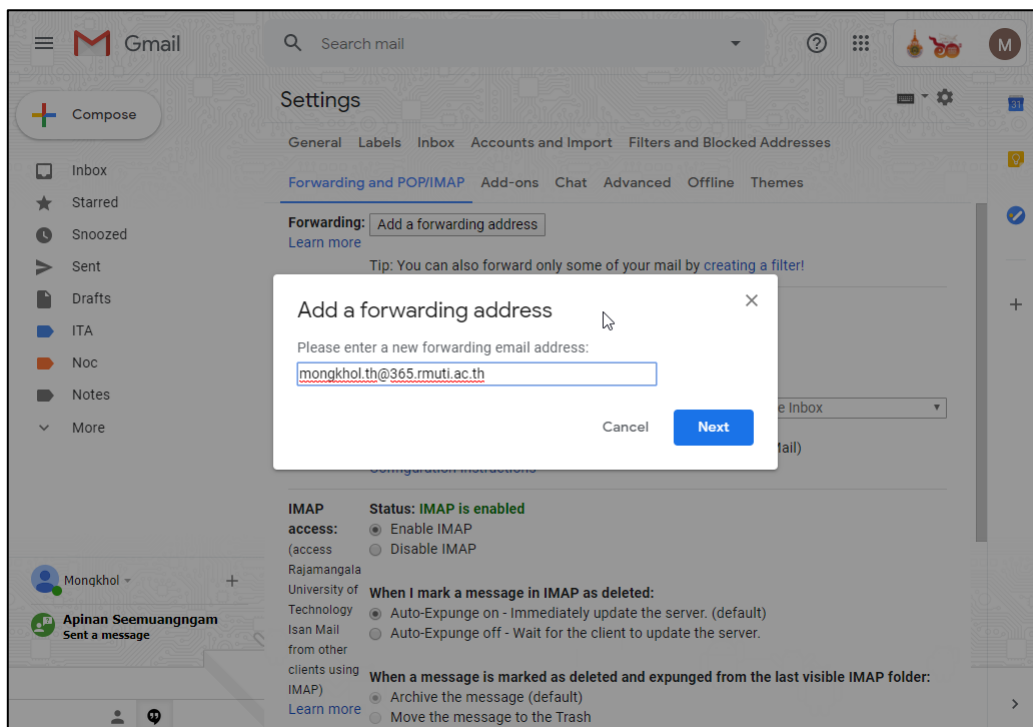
Gmail

Search mail

M

Compose

Inbox
Starred
Snoozed
Sent
Drafts
ITA
Noc
Notes
More

Mongkhol

Apinan Seemuangngam
Sent a message

Settings

General Labels Inbox Accounts and Import Filters and Blocked Addresses
Forwarding and POP/IMAP Add-ons Chat Advanced Offline Themes

Forwarding: Add a forwarding address
Learn more

Tip: You can also forward only some of your mail by creating a filter!

Add a forwarding address
Please enter a new forwarding email address:
mongkhol.th@365.rmuti.ac.th
Cancel Next

e Inbox
ail)
Configuration instructions

IMAP access: (access Rajamangala University of Technology Isan Mail from other clients using IMAP)
Learn more

Status: IMAP is enabled
Enable IMAP
Disable IMAP

When I mark a message in IMAP as deleted:
Auto-Expunge on - Immediately update the server. (default)
Auto-Expunge off - Wait for the client to update the server.

When a message is marked as deleted and expunged from the last visible IMAP folder:
Archive the message (default)
Move the message to the Trash